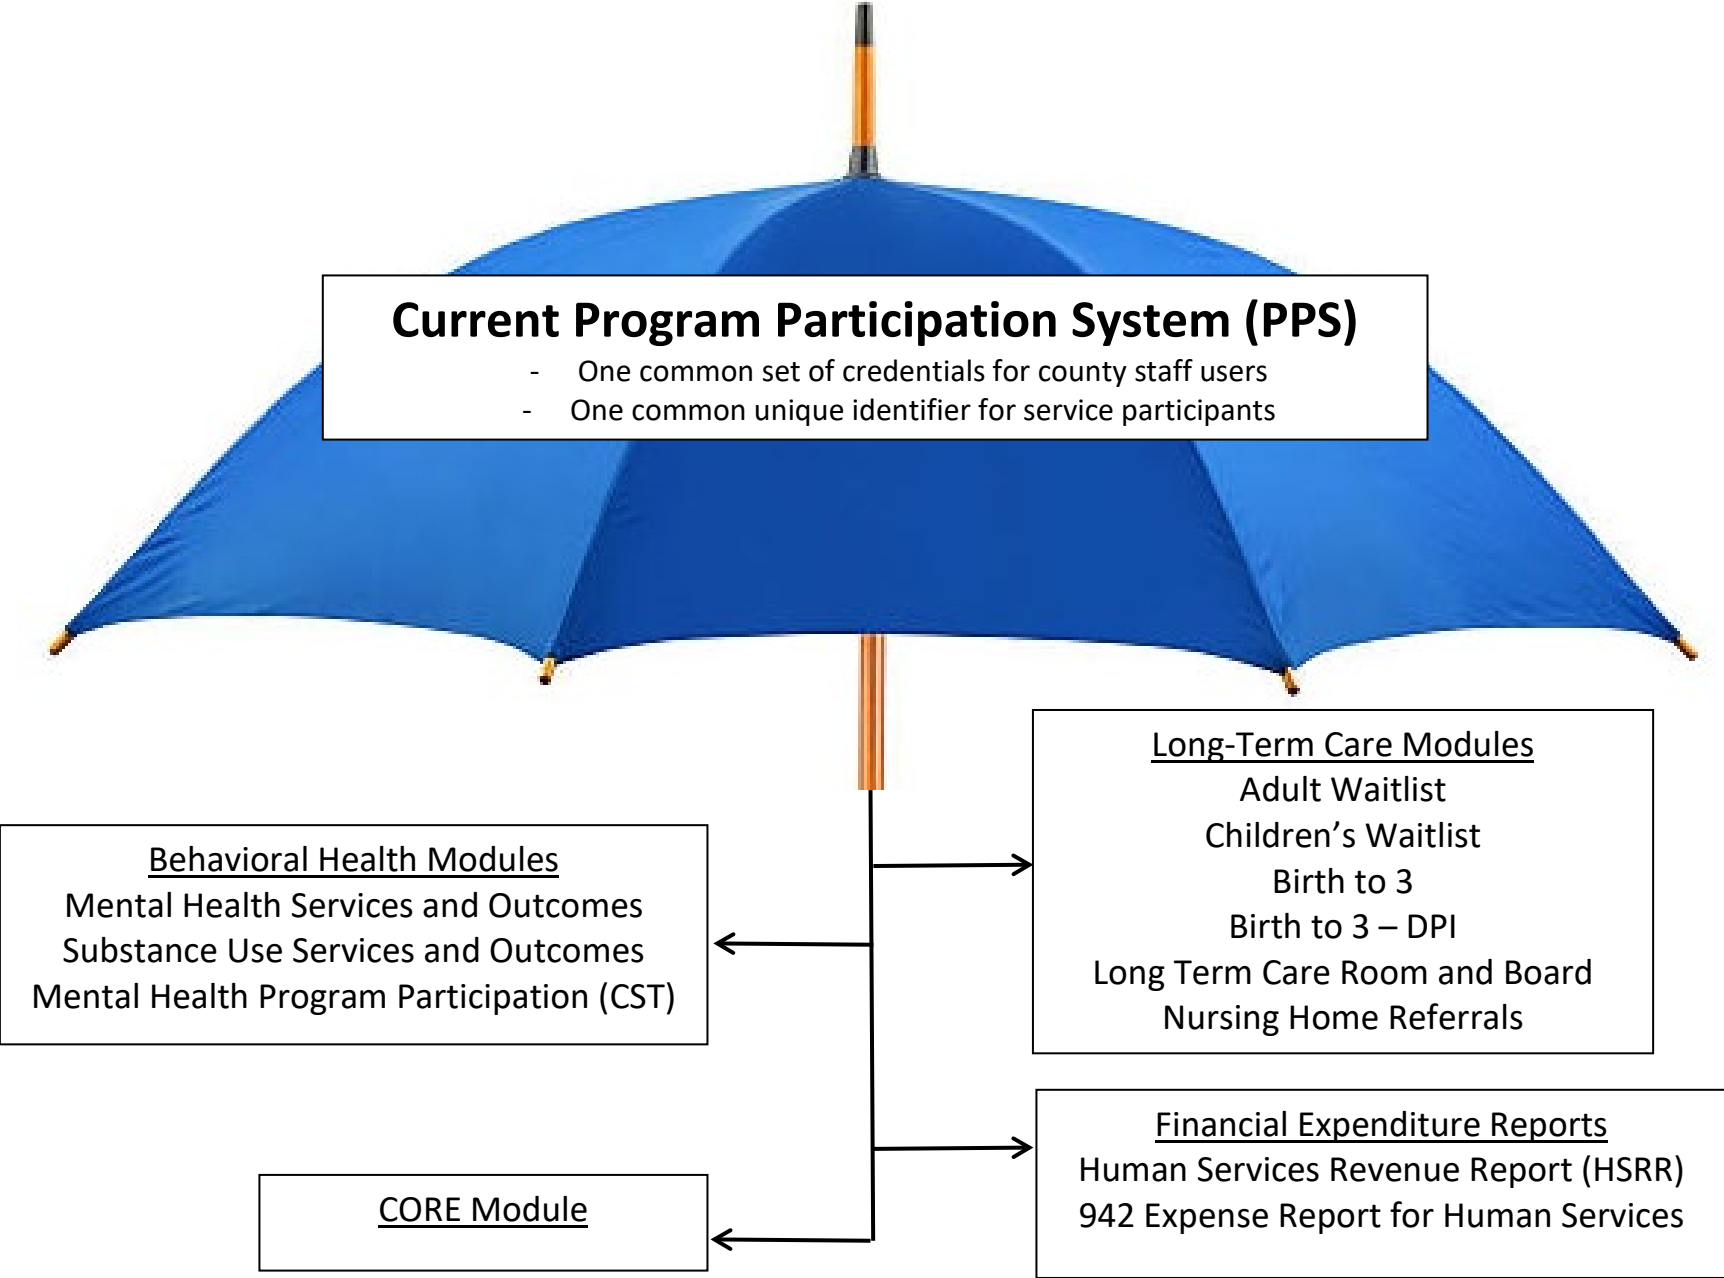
Current Program Participation System (PPS)

- One common set of credentials for county staff users
- One common unique identifier for service participants

Long-Term Care Modules
Adult Waitlist
Children's Waitlist
Birth to 3
Birth to 3 – DPI
Long Term Care Room and Board
Nursing Home Referrals

Behavioral Health Modules
Mental Health Services and Outcomes
Substance Use Services and Outcomes
Mental Health Program Participation (CST)

Financial Expenditure Reports
Human Services Revenue Report (HSRR)
942 Expense Report for Human Services

CORE Module